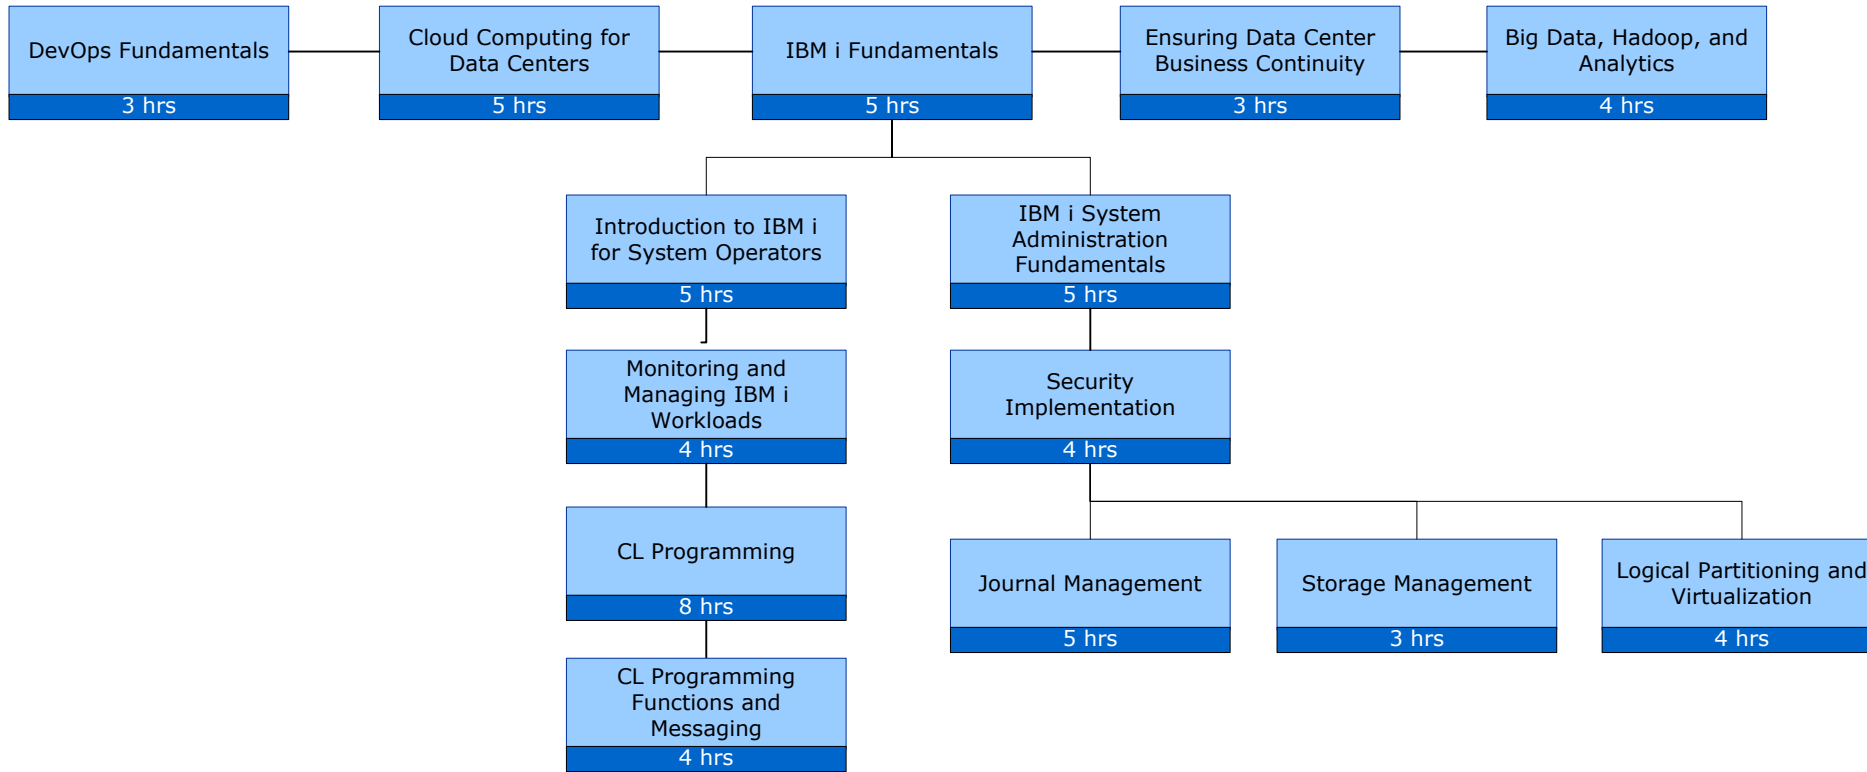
DevOps Fundamentals
3 hrs

Cloud Computing for Data Centers
5 hrs

IBM i Fundamentals
5 hrs

Ensuring Data Center Business Continuity
3 hrs

Big Data, Hadoop, and Analytics
4 hrs

Introduction to IBM i for System Operators
5 hrs

IBM i System Administration Fundamentals
5 hrs

Monitoring and Managing IBM i Workloads
4 hrs

Security Implementation
4 hrs

CL Programming
8 hrs

CL Programming Functions and Messaging
4 hrs

Journal Management
5 hrs

Storage Management
3 hrs

Logical Partitioning and Virtualization
4 hrs